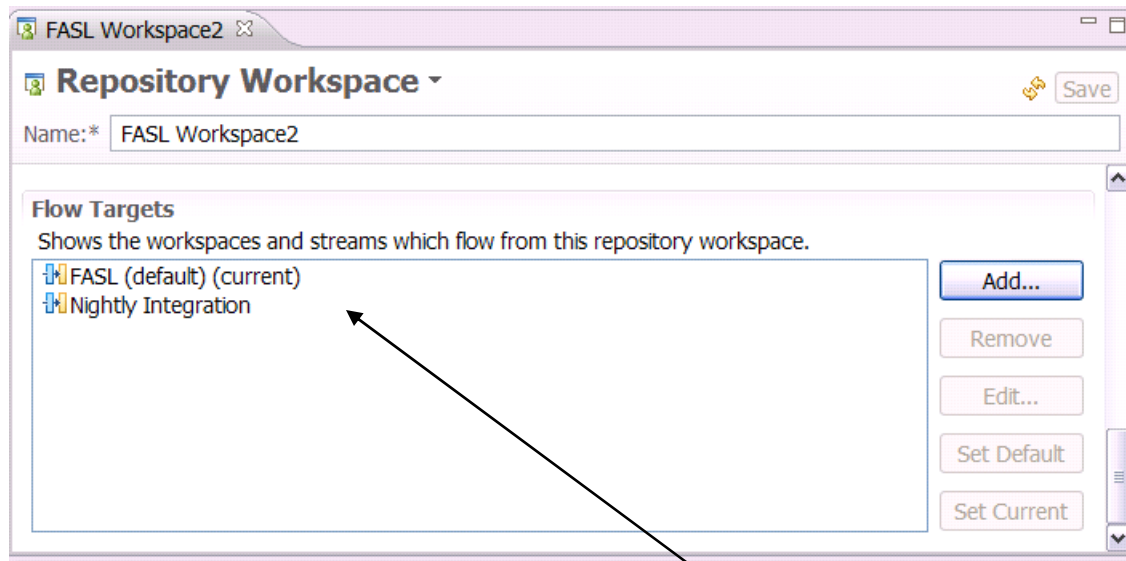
FASL Workspace2 ☒

Repository Workspace

Save

Name:* FASL Workspace2

Flow Targets

Shows the workspaces and streams which flow from this repository workspace.

FASL (default) (current)
Nightly Integration

Add...
Remove
Edit...
Set Default
Set Current